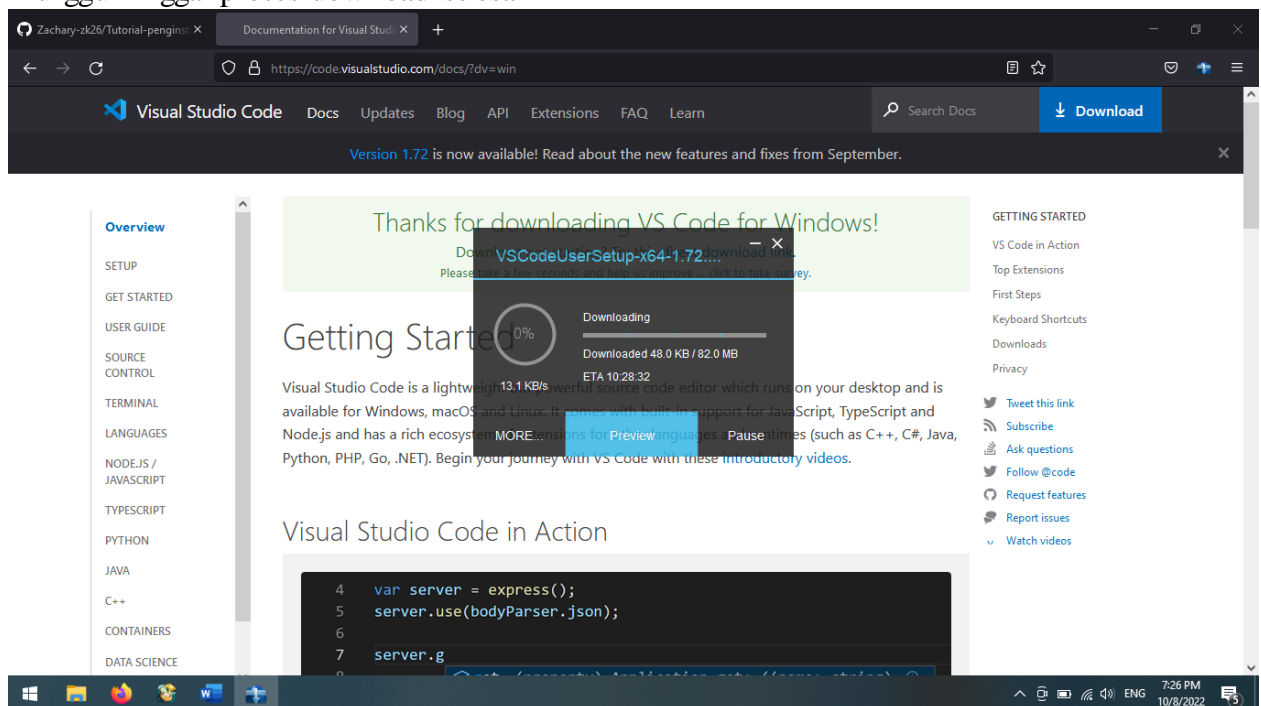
Zachary-zk26/Tutorial-penginst ×
Documentation for Visual Stud ×
+

https://code.visualstudio.com/docs/?dv=win

Visual Studio Code Docs Updates Blog API Extensions FAQ Learn
Search Docs
Download

Version 1.72 is now available! Read about the new features and fixes from September.

Overview
SETUP
GET STARTED
USER GUIDE
SOURCE CONTROL
TERMINAL
LANGUAGES
NODE.JS / JAVASCRIPT
TYPESCRIPT
PYTHON
JAVA
C++
CONTAINERS
DATA SCIENCE

Thanks for downloading VS Code for Windows!
Down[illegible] download link.
Please take a few seconds and help us improve ... click to take survey.

VSCodeUserSetup-x64-1.72....
0%
Downloading
Downloaded 48.0 KB / 82.0 MB
ETA 10:28:32
13.1 KB/s
MORE...
Preview
Pause

Getting Started

Visual Studio Code is a lightweight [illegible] powerful source code editor which runs on your desktop and is available for Windows, macOS and Linux. It comes with built-in support for JavaScript, TypeScript and Node.js and has a rich ecosyste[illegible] for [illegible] languages a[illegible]times (such as C++, C#, Java, Python, PHP, Go, .NET). Begin your journey with VS Code with these introductory videos.

Visual Studio Code in Action

4 var server = express();
5 server.use(bodyParser.json);
6
7 server.g

GETTING STARTED
VS Code in Action
Top Extensions
First Steps
Keyboard Shortcuts
Downloads
Privacy
Tweet this link
Subscribe
Ask questions
Follow @code
Request features
Report issues
Watch videos

ENG
7:26 PM
10/8/2022
5